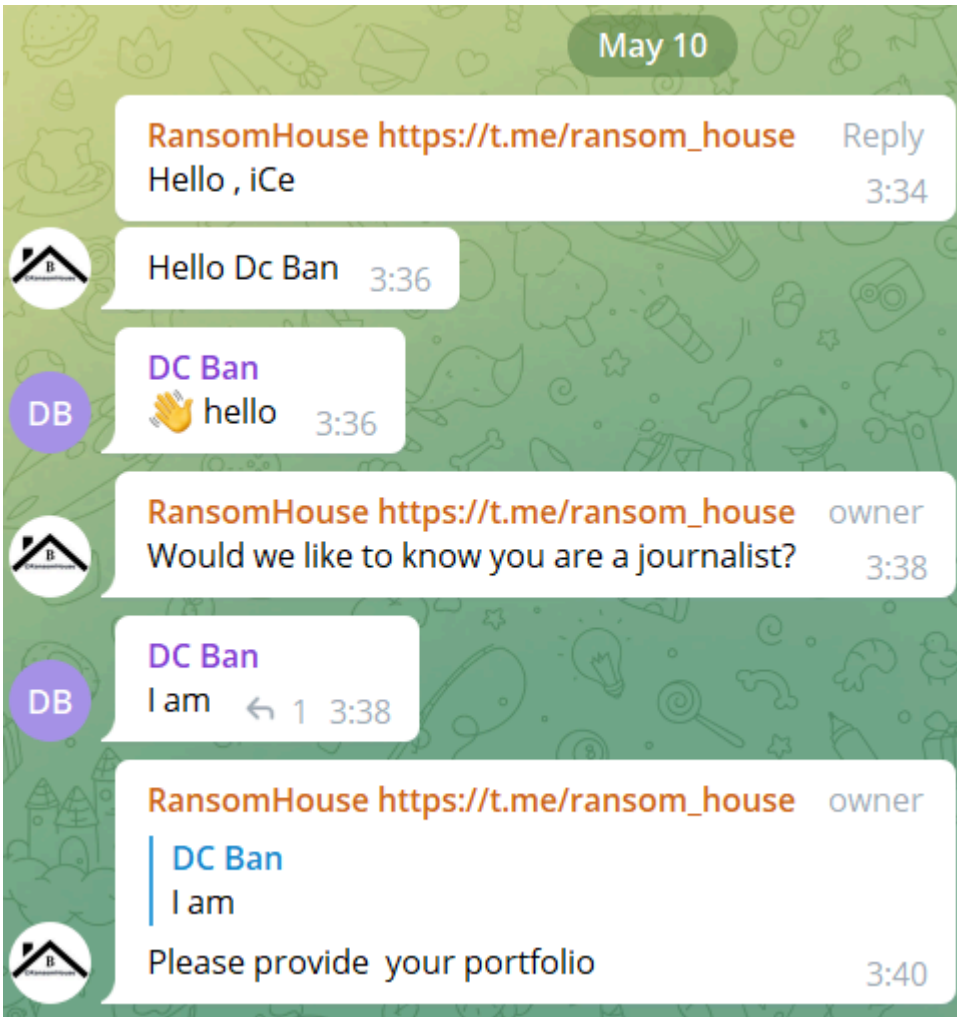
May 10

RansomHouse https://t.me/ransom_house Reply
Hello , iCe 3:34

Hello Dc Ban 3:36

DB
DC Ban
👋 hello 3:36

RansomHouse https://t.me/ransom_house owner
Would we like to know you are a journalist? 3:38

DB
DC Ban
I am 1 3:38

RansomHouse https://t.me/ransom_house owner
DC Ban
I am
Please provide your portfolio 3:40